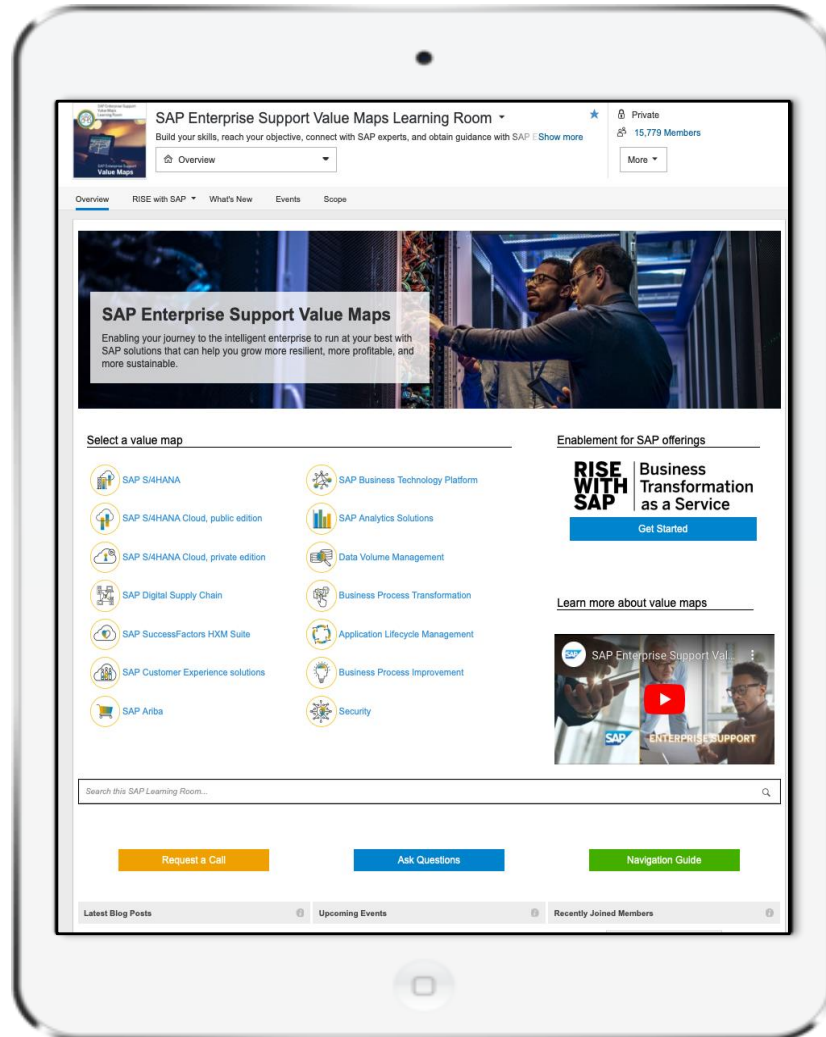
SAP Enterprise Support Value Maps Learning Room
Value Maps

SAP Enterprise Support Value Maps Learning Room ▾
Build your skills, reach your objective, connect with SAP experts, and obtain guidance with SAP E Show more
Overview
Private
15,779 Members
More

Overview RISE with SAP ▾ What's New Events Scope

SAP Enterprise Support Value Maps
Enabling your journey to the intelligent enterprise to run at your best with SAP solutions that can help you grow more resilient, more profitable, and more sustainable.

Select a value map

SAP S/4HANA
SAP S/4HANA Cloud, public edition
SAP S/4HANA Cloud, private edition
SAP Digital Supply Chain
SAP SuccessFactors HXM Suite
SAP Customer Experience solutions
SAP Ariba

SAP Business Technology Platform
SAP Analytics Solutions
Data Volume Management
Business Process Transformation
Application Lifecycle Management
Business Process Improvement
Security

Enablement for SAP offerings
RISE WITH SAP Business Transformation as a Service
Get Started

Learn more about value maps
SAP Enterprise Support Val...
SAP ENTERPRISE SUPPORT

Search this SAP Learning Room...

Request a Call
Ask Questions
Navigation Guide

Latest Blog Posts
Upcoming Events
Recently Joined Members